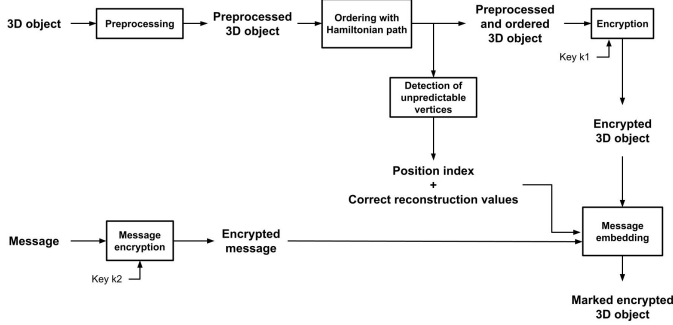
3D object

Preprocessing

Preprocessed 3D object

Ordering with Hamiltonian path

Preprocessed and ordered 3D object

Encryption

Key k1

Detection of unpredictable vertices

Encrypted 3D object

Position index + Correct reconstruction values

Message

Message encryption

Key k2

Encrypted message

Message embedding

Marked encrypted 3D object